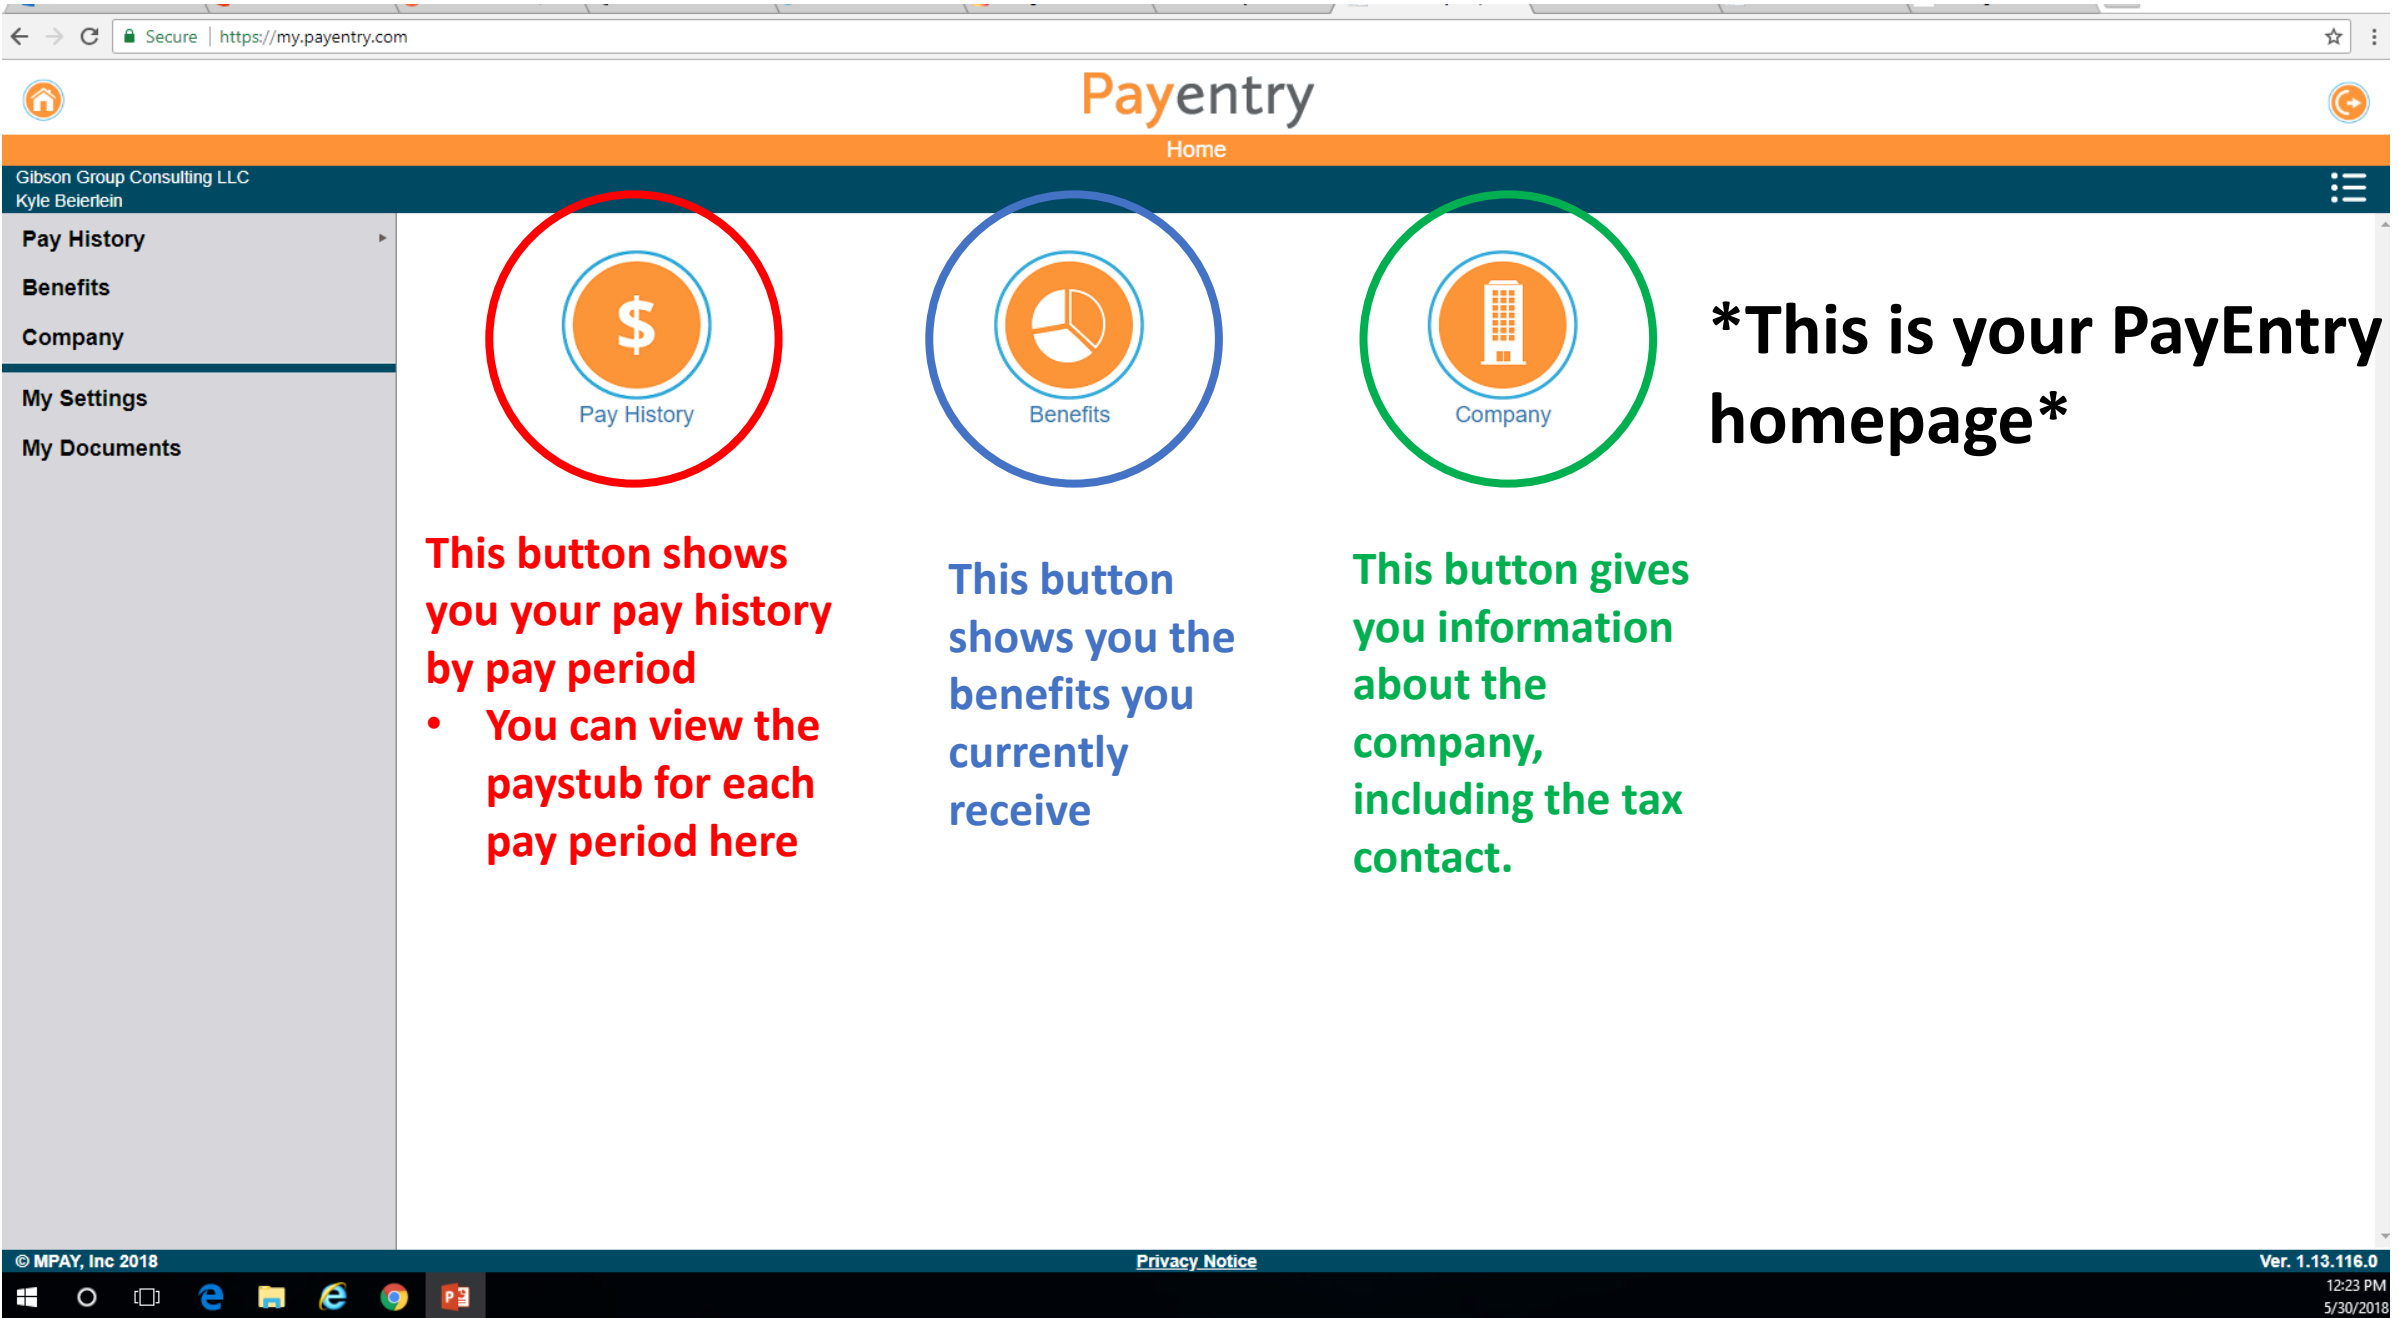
Secure | https://my.payentry.com

Payentry

Home

Gibson Group Consulting LLC
Kyle Beierlein

Pay History
Benefits
Company

My Settings
My Documents

$
Pay History

Benefits

Company

*This is your PayEntry homepage*

This button shows you your pay history by pay period
• You can view the paystub for each pay period here

This button shows you the benefits you currently receive

This button gives you information about the company, including the tax contact.

© MPAY, Inc 2018

Privacy Notice

Ver. 1.13.116.0

12:23 PM
5/30/2018